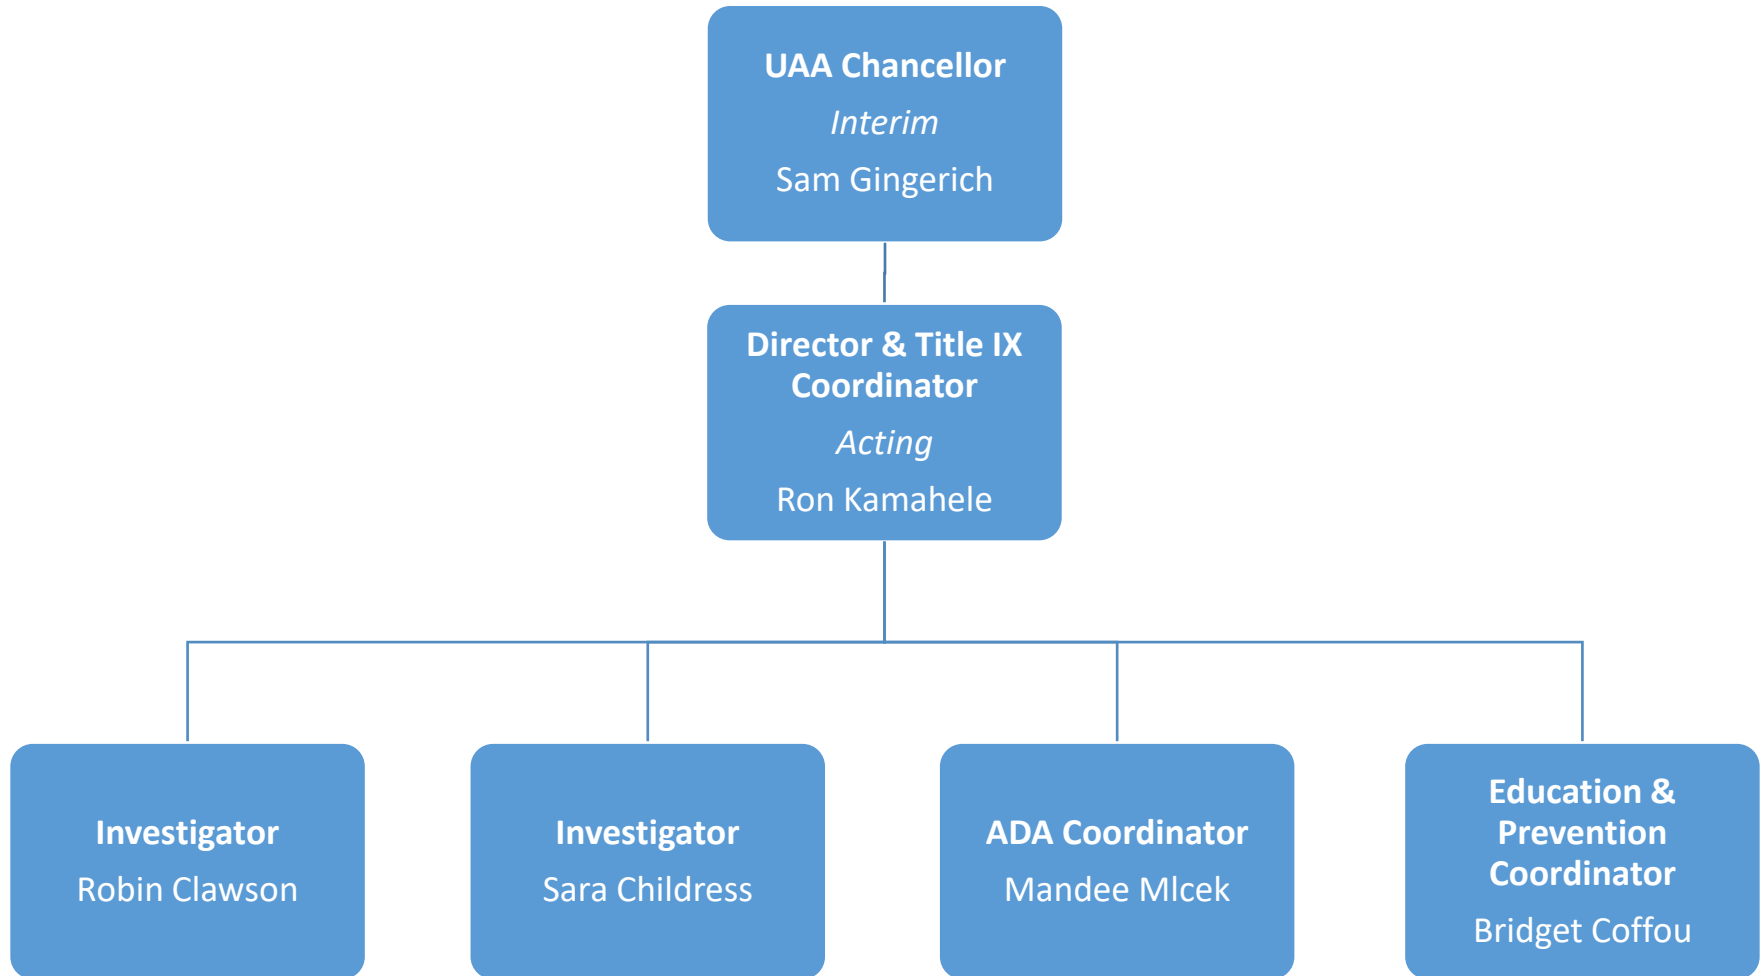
UAA Chancellor
Interim
Sam Gingerich

Director & Title IX Coordinator
Acting
Ron Kamahele

Investigator
Robin Clawson

Investigator
Sara Childress

ADA Coordinator
Mandee Mlcek

Education & Prevention Coordinator
Bridget Coffou